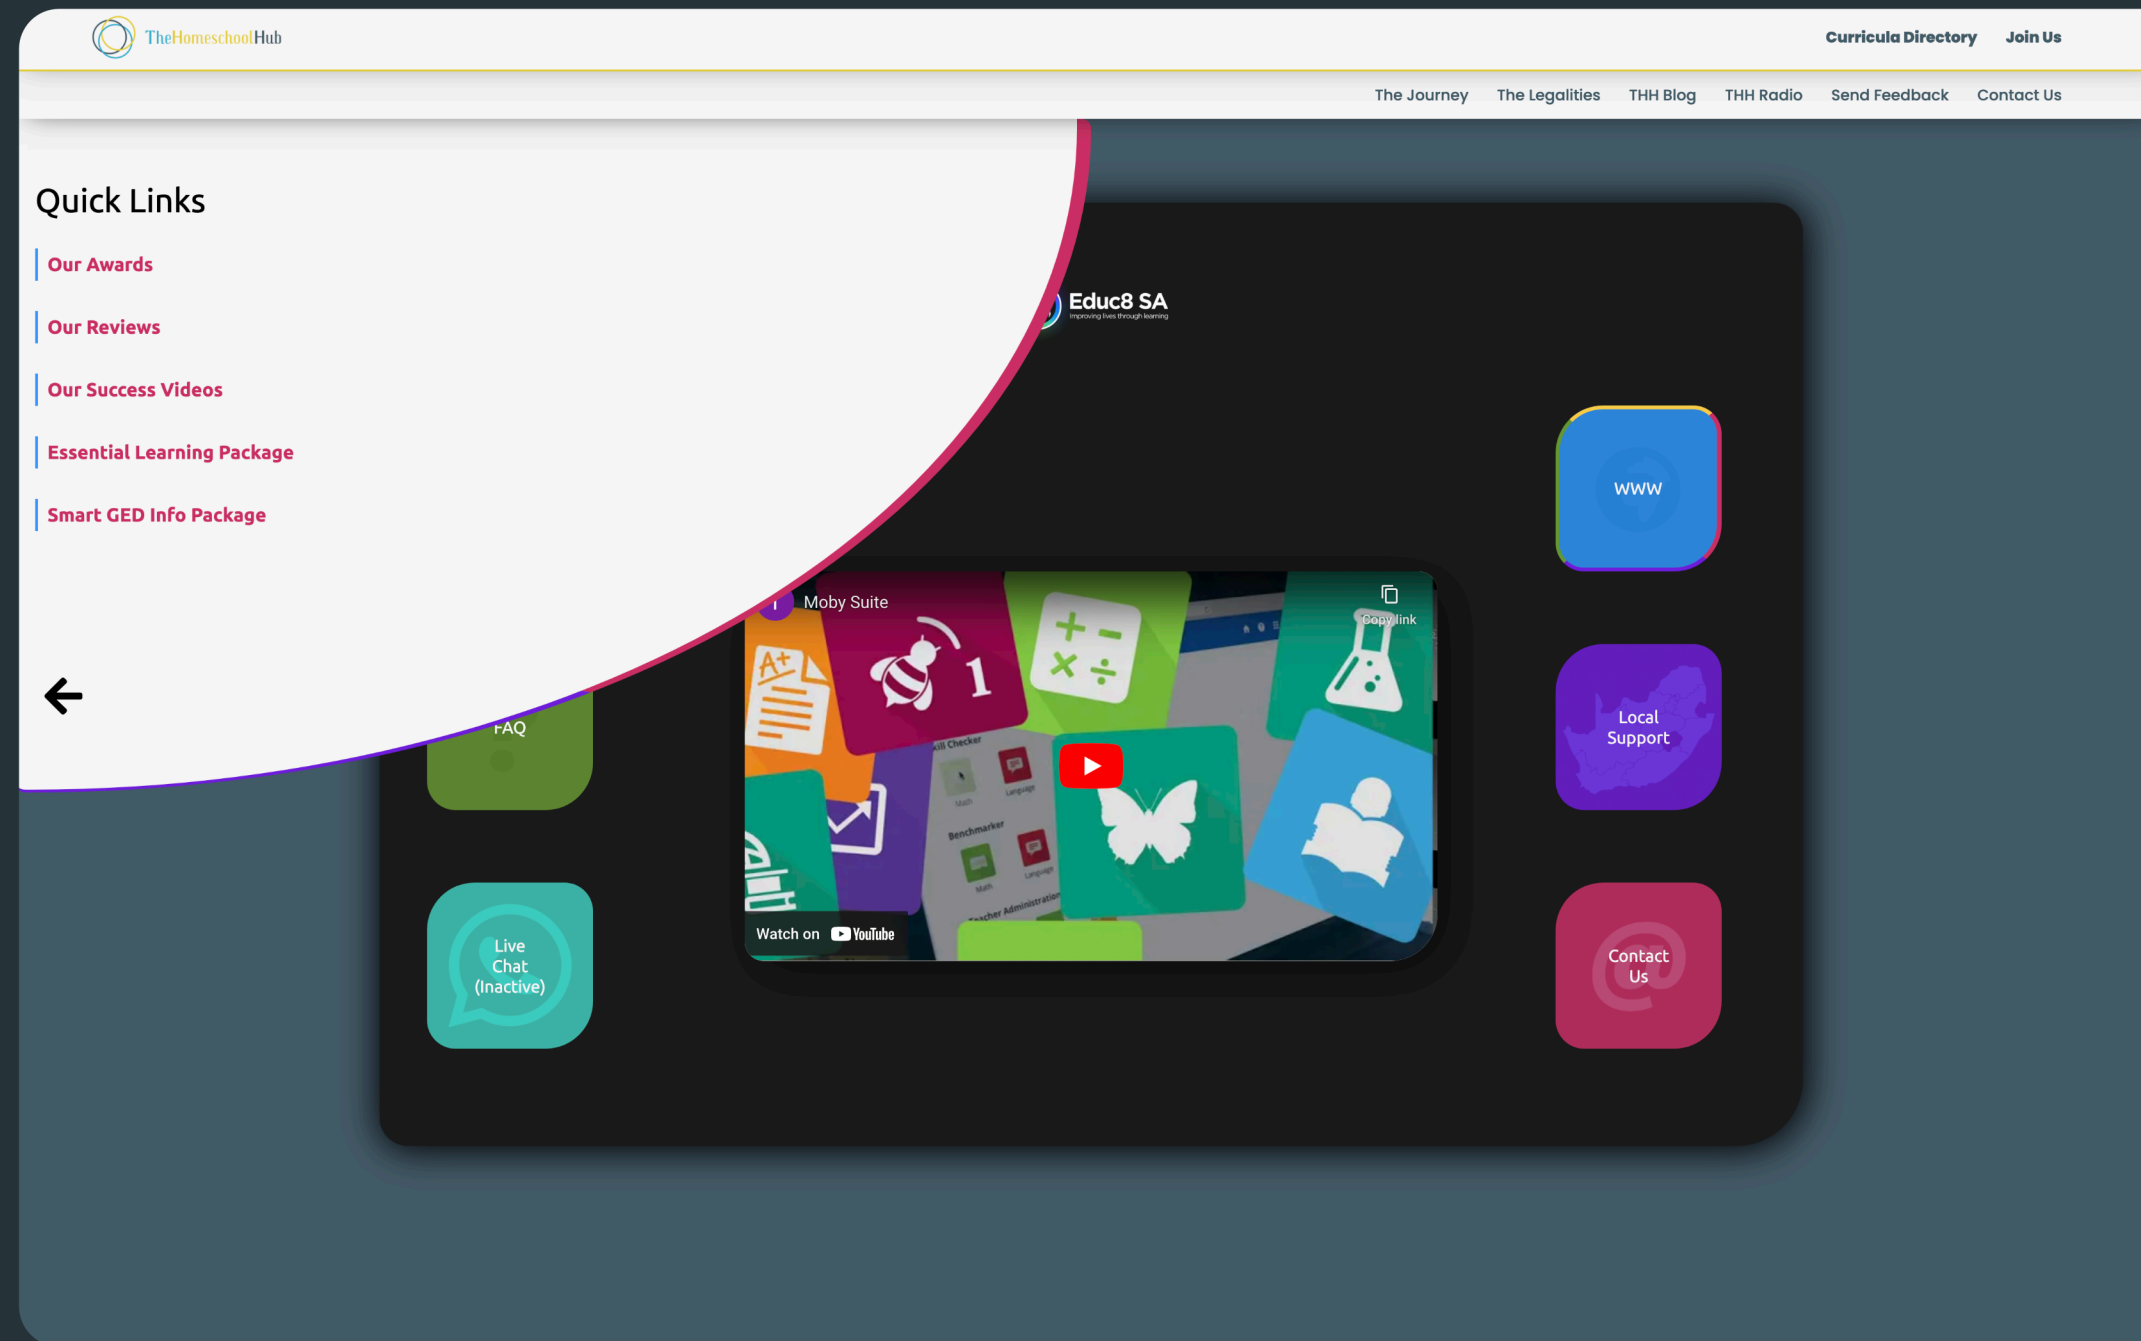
TheHomeschoolHub

Curricula Directory Join Us

The Journey The Legalities THH Blog THH Radio Send Feedback Contact Us

Quick Links

Our Awards

Our Reviews

Our Success Videos

Essential Learning Package

Smart GED Info Package

Educ8 SA
Improving lives through learning

WWW

Moby Suite

Copy link

Skill Checker

Math

Language

Benchmarker

Math

Language

Teacher Administration

Watch on YouTube

FAQ

Local Support

Live Chat (Inactive)

Contact Us